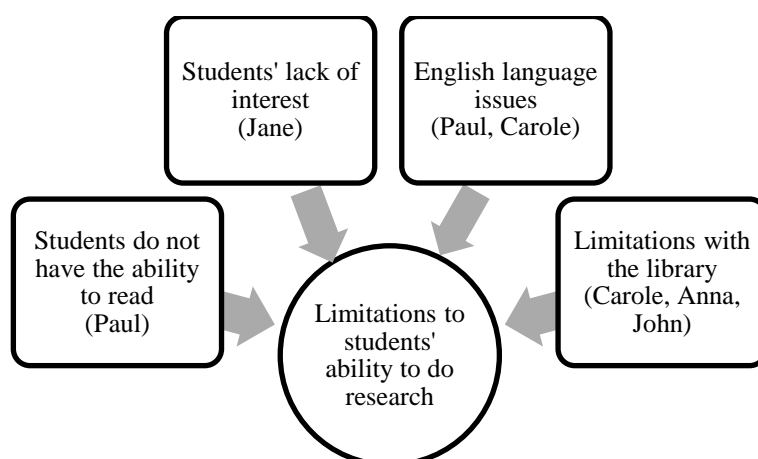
Students' lack of interest (Jane)

English language issues (Paul, Carole)

Students do not have the ability to read (Paul)

Limitations with the library (Carole, Anna, John)

Limitations to students' ability to do research